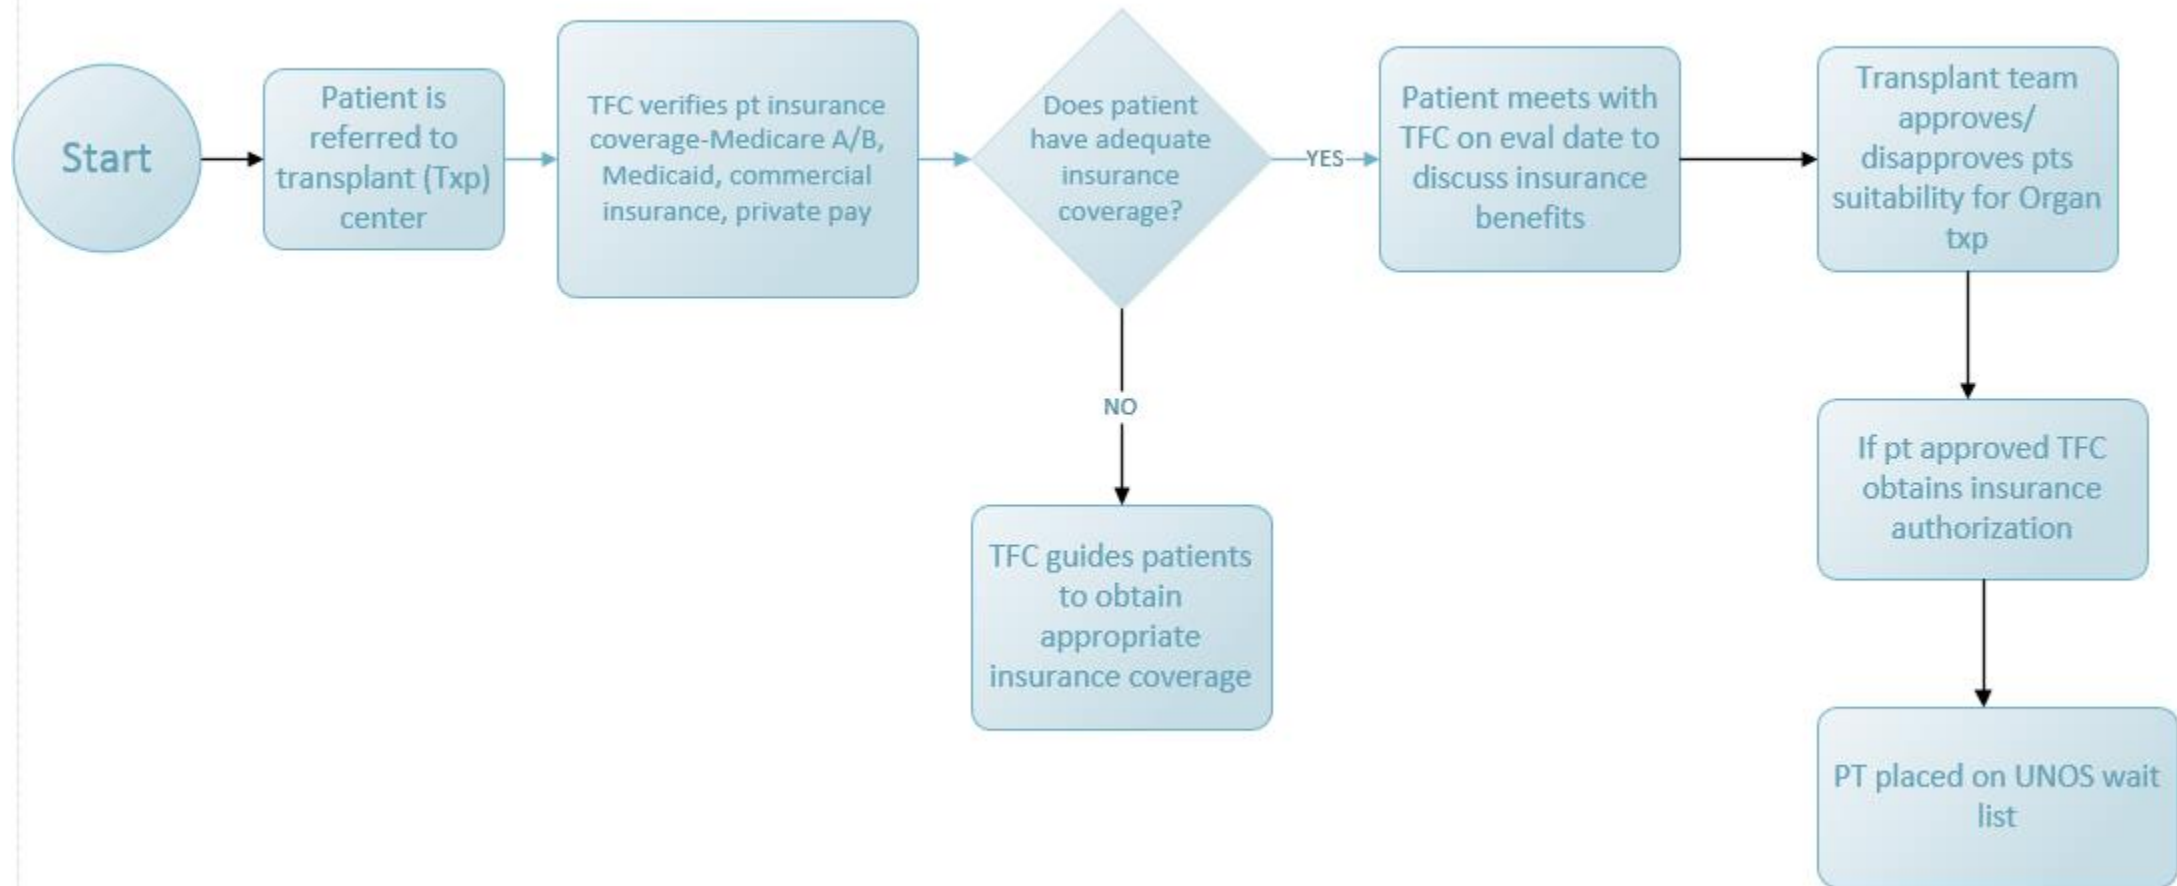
Start

Patient is referred to transplant (Txp) center

TFC verifies pt insurance coverage-Medicare A/B, Medicaid, commercial insurance, private pay

Does patient have adequate insurance coverage?

YES

Patient meets with TFC on eval date to discuss insurance benefits

Transplant team approves/ disapproves pts suitability for Organ txp

NO

TFC guides patients to obtain appropriate insurance coverage

If pt approved TFC obtains insurance authorization

PT placed on UNOS wait list